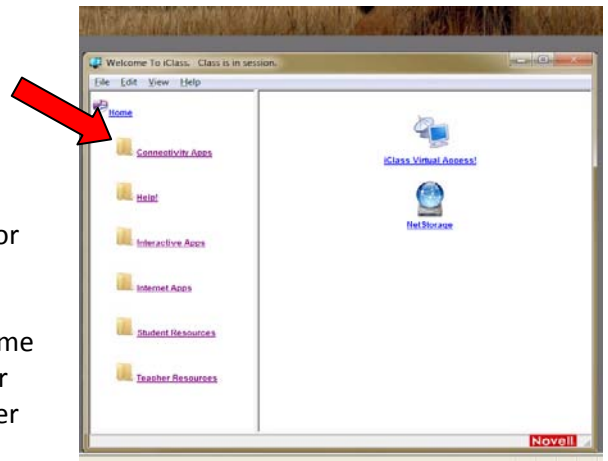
or

me
r
er

Welcome To iClass. Class is in session.

File Edit View Help

Home

Connectivity Apps

Help!

Interactive Apps

Internet Apps

Student Resources

Teacher Resources

iClass Virtual Access!

NetStorage

Novell